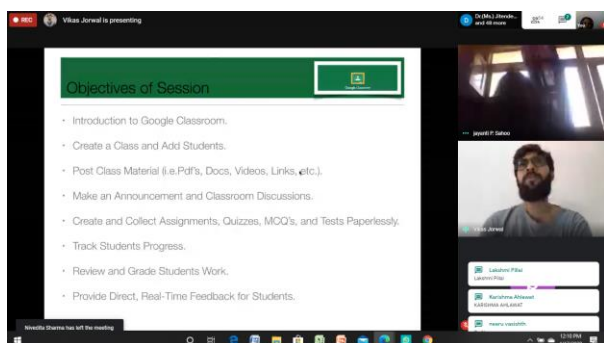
REC

Vikas Jorwal is presenting

Dr.(Ms.) Jitende... and 48 more

Objectives of Session

Google Classroom

• Introduction to Google Classroom.

• Create a Class and Add Students.

• Post Class Material (i.e.Pdf's, Docs, Videos, Links, etc.).

• Make an Announcement and Classroom Discussions.

• Create and Collect Assignments, Quizzes, MCQ's, and Tests Paperlessly.

• Track Students Progress.

• Review and Grade Students Work.

• Provide Direct, Real-Time Feedback for Students.

Jayanti P. Sahoo

Vikas Jorwal

Lakshmi Pillai
Lakshmi Pillai

Karishma Ahlawat
KARISHMA AHLAWAT

meenu vashisth

Nivedita Sharma has left the meeting

12:10 PM